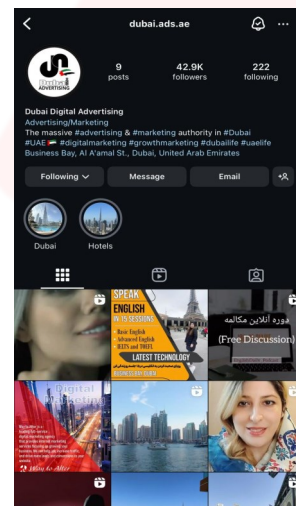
dubai.ads.ae

ADVERTISING

9 posts

42.9K followers

222 following

Dubai Digital Advertising
Advertising/Marketing
The massive #advertising & #marketing authority in #Dubai #UAE 🇦🇪 #digitalmarketing #growthmarketing #dubailife #uaelife
Business Bay, Al A'amal St., Dubai, United Arab Emirates

Following

Message

Email

Dubai

Hotels

SPEAK ENGLISH IN 15 SESSIONS
Basic English
Advanced English
IELTS and TOEFL
LATEST TECHNOLOGY

دوره آنلاین مکالمه
(Free Discussion)

Digital Marketing

How to Alter